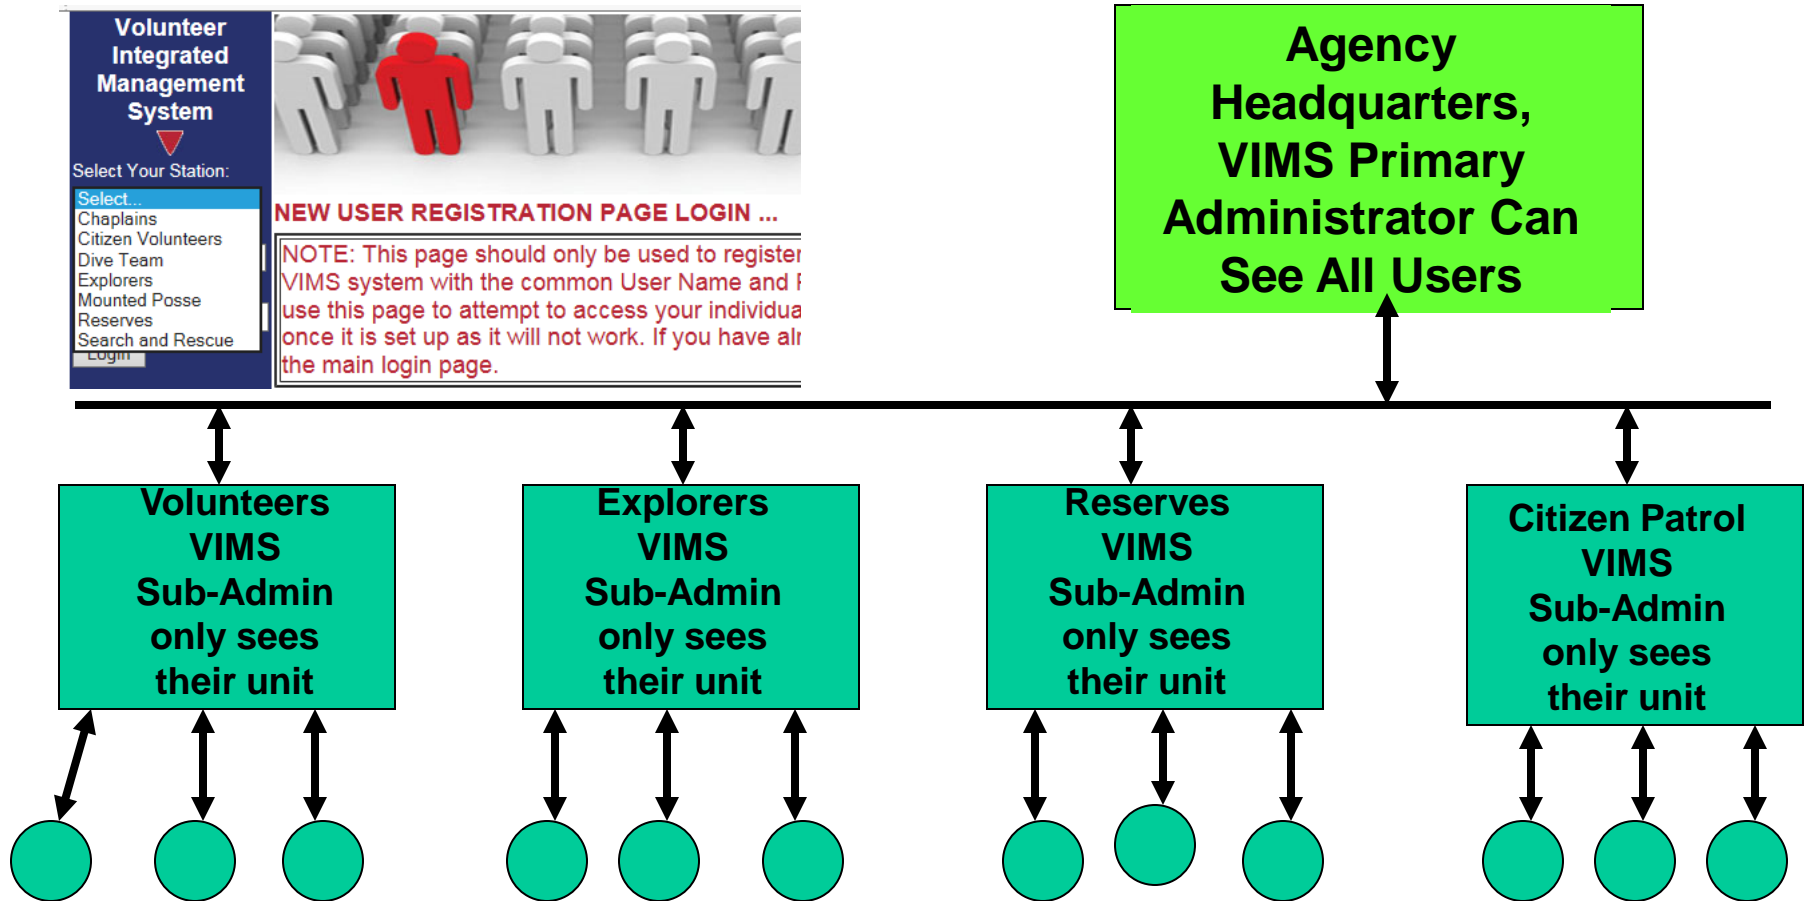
Volunteer Integrated Management System

Select Your Station:

Select...
Chaplains
Citizen Volunteers
Dive Team
Explorers
Mounted Posse
Reserves
Search and Rescue

Login

NEW USER REGISTRATION PAGE LOGIN ...

NOTE: This page should only be used to register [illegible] VIMS system with the common User Name and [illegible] use this page to attempt to access your individua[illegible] once it is set up as it will not work. If you have al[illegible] the main login page.

Agency Headquarters, VIMS Primary Administrator Can See All Users

Volunteers VIMS Sub-Admin only sees their unit

Explorers VIMS Sub-Admin only sees their unit

Reserves VIMS Sub-Admin only sees their unit

Citizen Patrol VIMS Sub-Admin only sees their unit